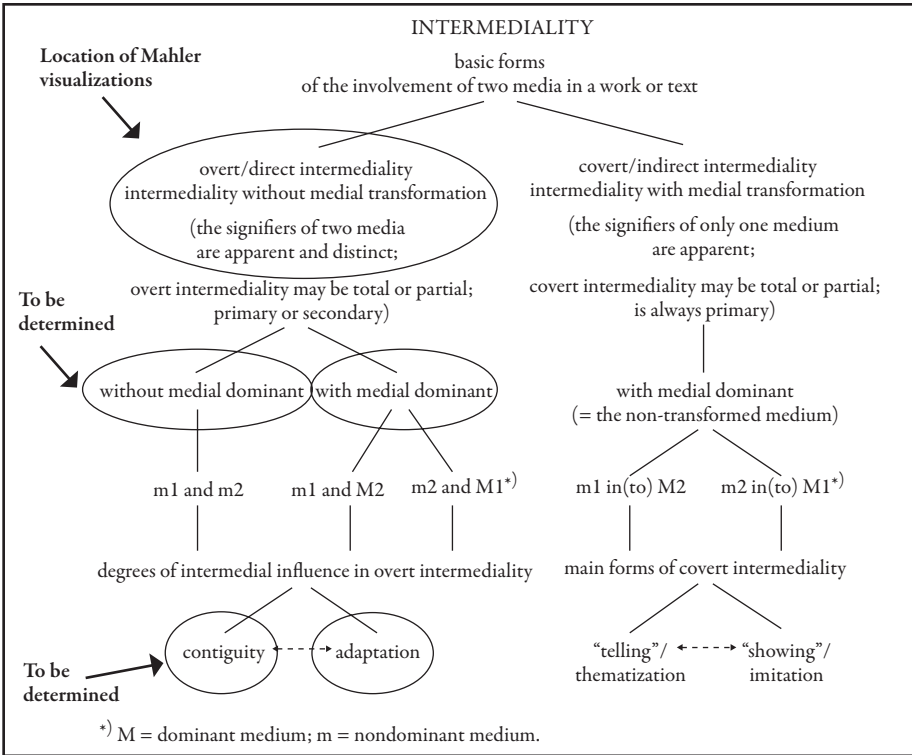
INTERMEDIALITY

basic forms
of the involvement of two media in a work or text

Location of Mahler visualizations

overt/direct intermediality
intermediality without medial transformation

(the signifiers of two media are apparent and distinct;

overt intermediality may be total or partial; primary or secondary)

covert/indirect intermediality
intermediality with medial transformation

(the signifiers of only one medium are apparent;

covert intermediality may be total or partial; is always primary)

To be determined

without medial dominant

with medial dominant

with medial dominant
(= the non-transformed medium)

m1 and m2

m1 and M2

m2 and M1$^{*)}$

m1 in(to) M2

m2 in(to) M1$^{*)}$

degrees of intermedial influence in overt intermediality

main forms of covert intermediality

To be determined

contiguity

adaptation

"telling"/
thematization

"showing"/
imitation

$^{*)}$ M = dominant medium; m = nondominant medium.